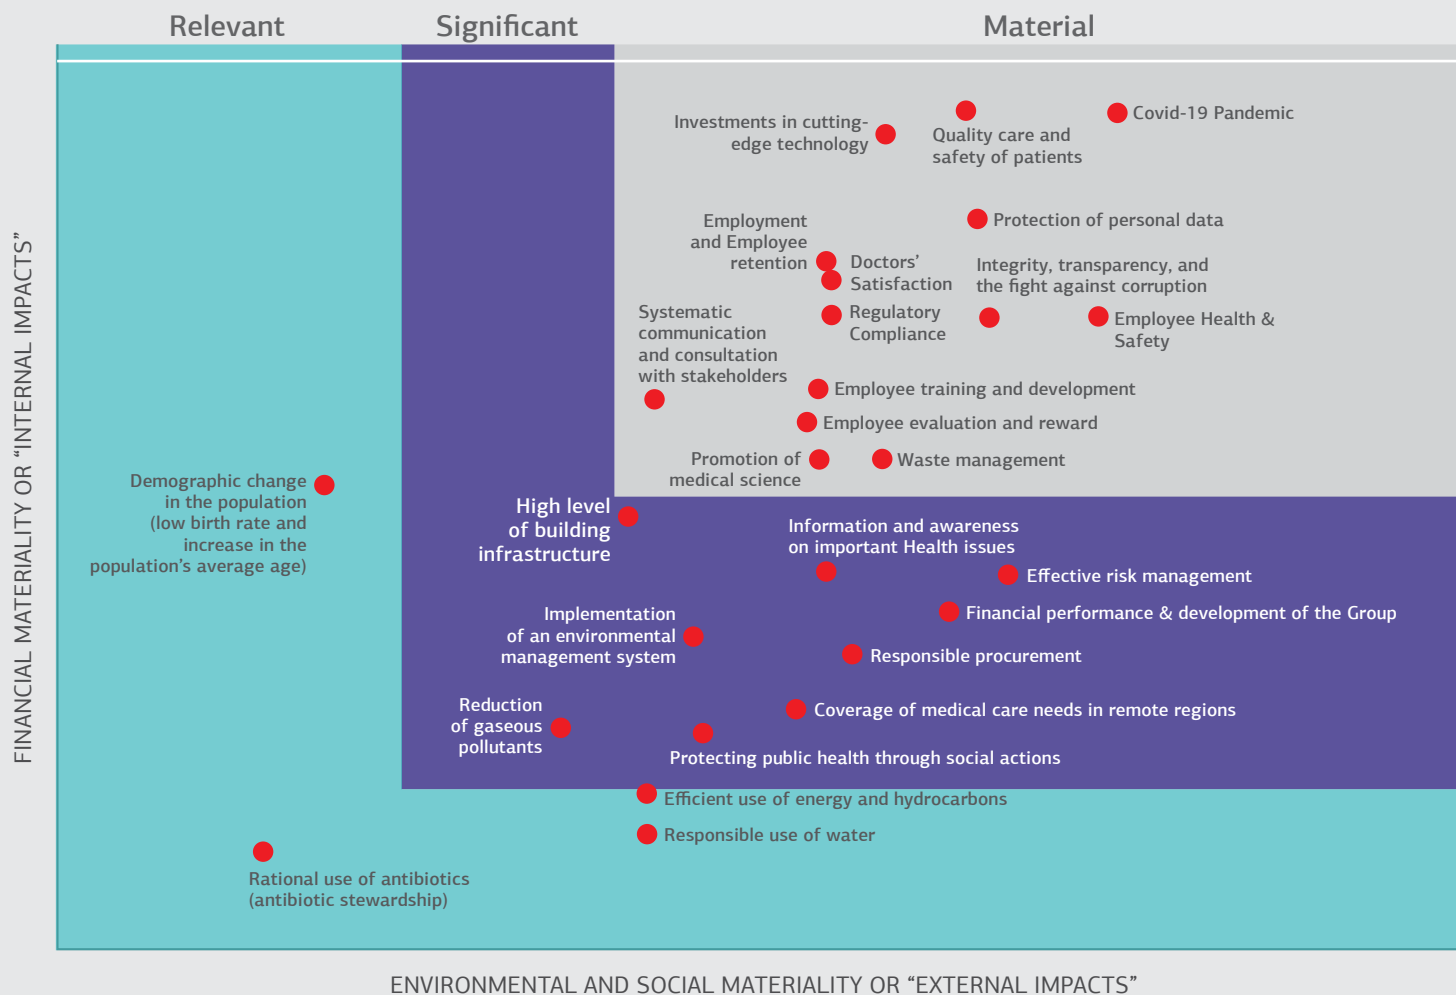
Relevant
Significant
Material

FINANCIAL MATERIALITY OR “INTERNAL IMPACTS”

Investments in cutting-edge technology
Quality care and safety of patients
Covid-19 Pandemic
Employment and Employee retention
Protection of personal data
Doctors’ Satisfaction
Integrity, transparency, and the fight against corruption
Systematic communication and consultation with stakeholders
Regulatory Compliance
Employee Health & Safety
Employee training and development
Employee evaluation and reward
Promotion of medical science
Waste management
Demographic change in the population (low birth rate and increase in the population’s average age)
High level of building infrastructure
Information and awareness on important Health issues
Effective risk management
Financial performance & development of the Group
Implementation of an environmental management system
Responsible procurement
Reduction of gaseous pollutants
Coverage of medical care needs in remote regions
Protecting public health through social actions
Efficient use of energy and hydrocarbons
Responsible use of water
Rational use of antibiotics (antibiotic stewardship)

ENVIRONMENTAL AND SOCIAL MATERIALITY OR “EXTERNAL IMPACTS”